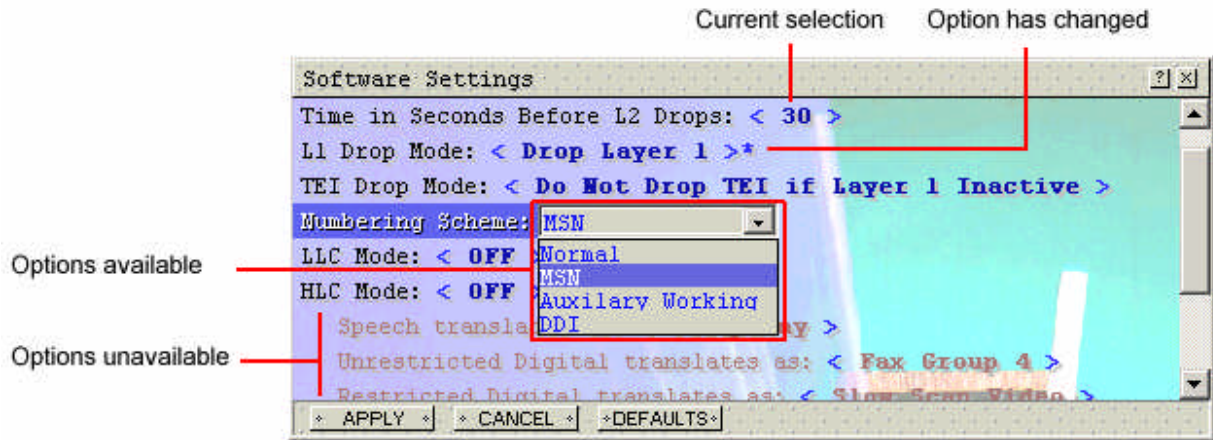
Current selection

Option has changed

Software Settings

?

Time in Seconds Before L2 Drops: < 30 >

L1 Drop Mode: < Drop Layer 1 >*

TEI Drop Mode: < Do Not Drop TEI if Layer 1 Inactive >

Numbering Scheme: MSN

Normal
MSN
Auxilary Working
DDI

LLC Mode: < OFF

HLC Mode: < OFF

Options available

Options unavailable

Speech transla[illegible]ay >

Unrestricted Digital translates as: < Fax Group 4 >

Restricted Digital translates as: < Slow Scan Video >

APPLY

CANCEL

DEFAULTS